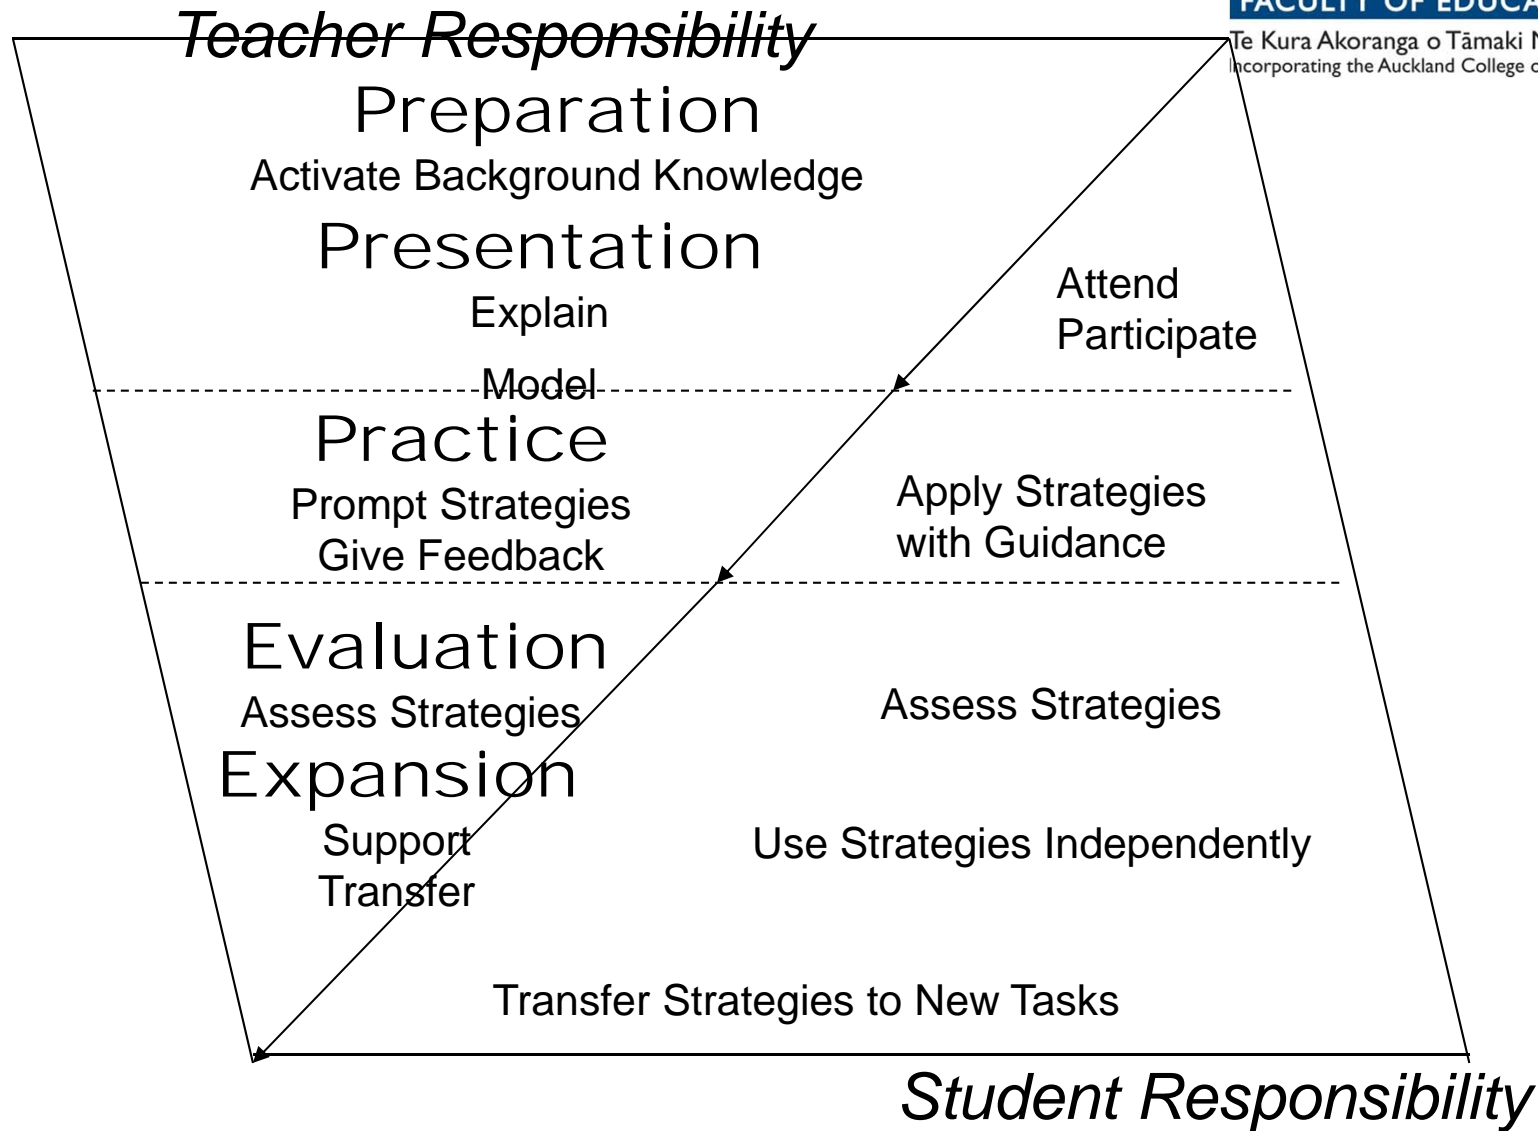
Teacher Responsibility

FACULTY OF EDUCA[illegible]
Te Kura Akoranga o Tāmaki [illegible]
Incorporating the Auckland College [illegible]

Preparation
Activate Background Knowledge

Presentation
Explain
Model

Attend
Participate

Practice
Prompt Strategies
Give Feedback

Apply Strategies
with Guidance

Evaluation
Assess Strategies

Assess Strategies

Expansion
Support
Transfer

Use Strategies Independently

Transfer Strategies to New Tasks

Student Responsibility